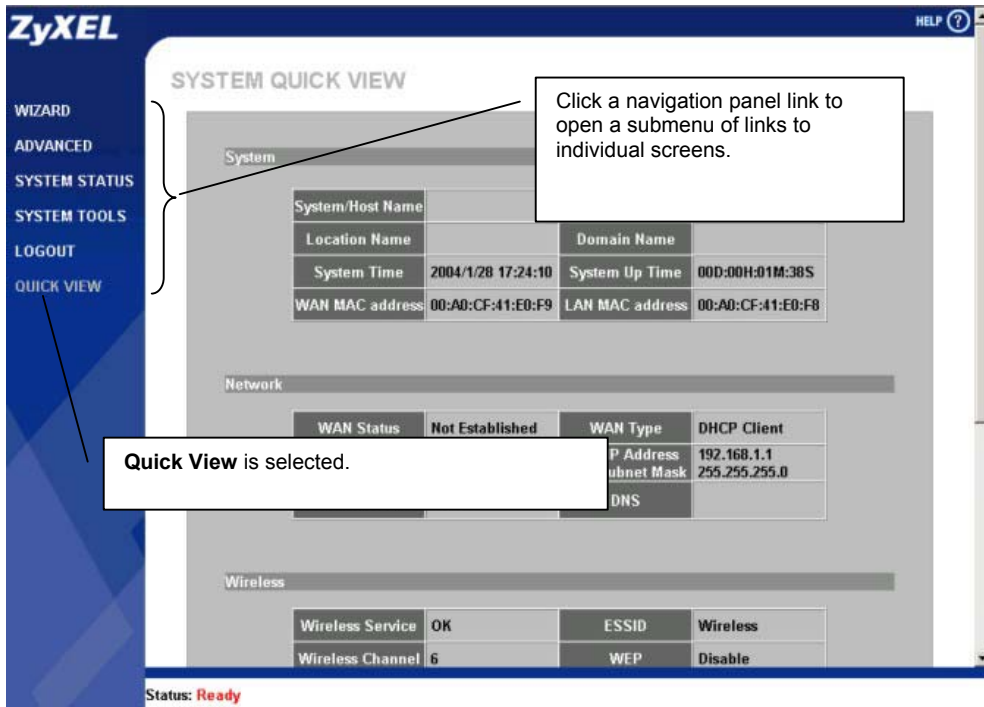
ZyXEL

HELP ?

WIZARD
ADVANCED
SYSTEM STATUS
SYSTEM TOOLS
LOGOUT
QUICK VIEW

SYSTEM QUICK VIEW

Click a navigation panel link to open a submenu of links to individual screens.

System

| System/Host Name | | | |
|---|---|---|---|
| Location Name | | Domain Name | |
| System Time | 2004/1/28 17:24:10 | System Up Time | 00D:00H:01M:38S |
| WAN MAC address | 00:A0:CF:41:E0:F9 | LAN MAC address | 00:A0:CF:41:E0:F8 |

Network

| WAN Status | Not Established | WAN Type | DHCP Client |
|---|---|---|---|
| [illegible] | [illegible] | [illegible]P Address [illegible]ubnet Mask | 192.168.1.1 255.255.255.0 |
| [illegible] | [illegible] | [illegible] DNS | |

**Quick View** is selected.

Wireless

| Wireless Service | OK | ESSID | Wireless |
|---|---|---|---|
| Wireless Channel | 6 | WEP | Disable |

Status: Ready